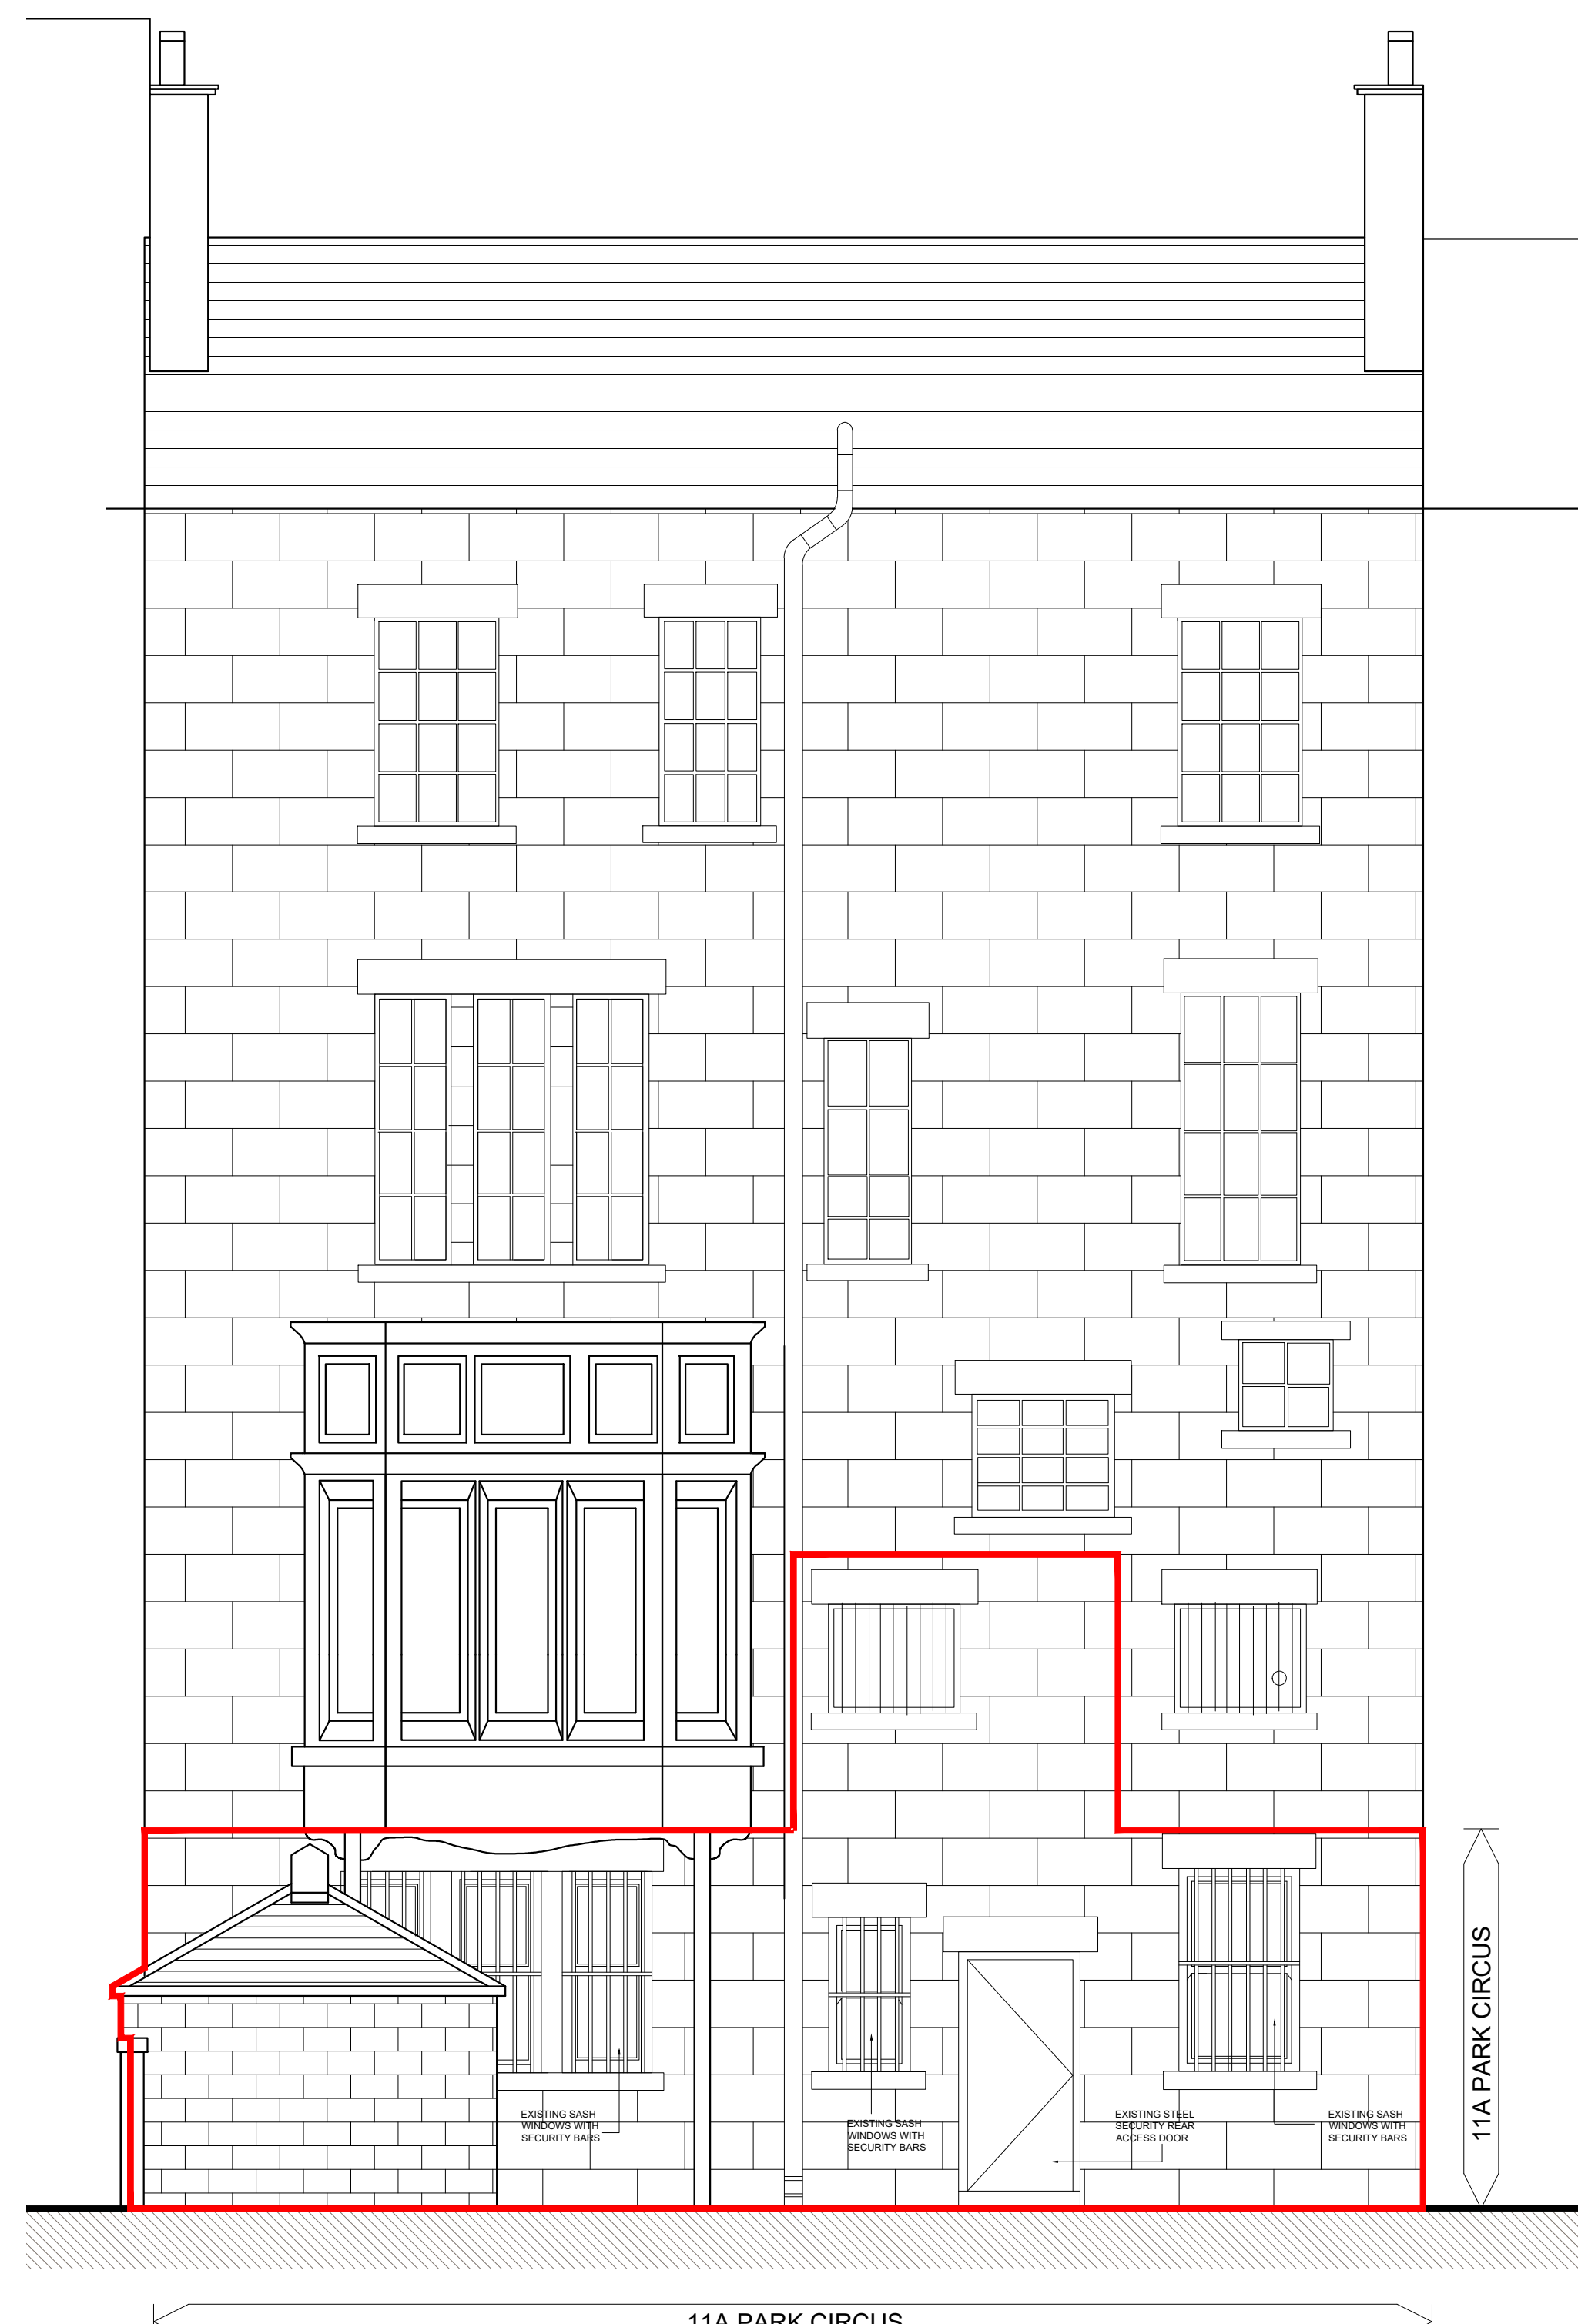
EXISTING SASH WINDOWS WITH SECURITY BARS

EXISTING SASH WINDOWS WITH SECURITY BARS

EXISTING STEEL SECURITY REAR ACCESS DOOR

EXISTING SASH WINDOWS WITH SECURITY BARS

11A PARK CIRCUS

11A PARK CIRCUS